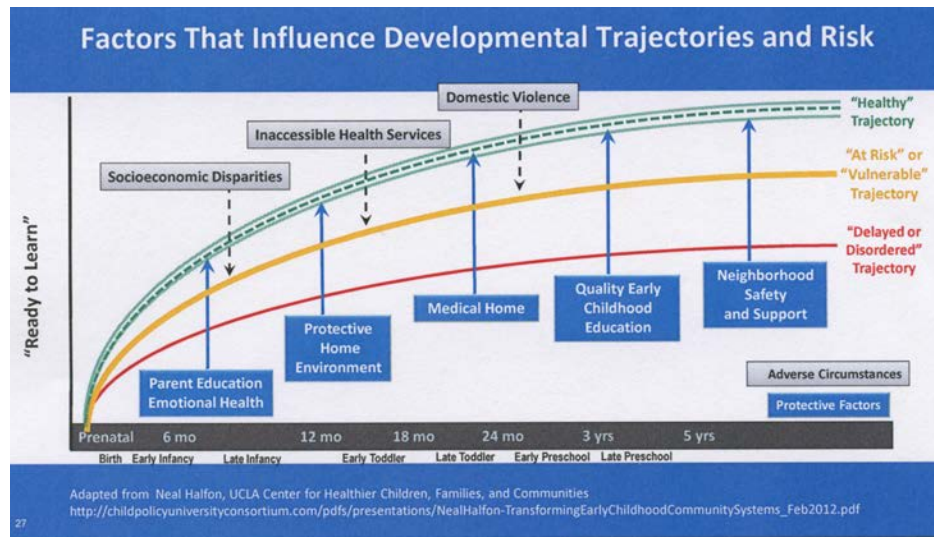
Factors That Influence Developmental Trajectories and Risk

Domestic Violence

Inaccessible Health Services

Socioeconomic Disparities

"Healthy" Trajectory

"At Risk" or "Vulnerable" Trajectory

"Delayed or Disordered" Trajectory

"Ready to Learn"

Parent Education Emotional Health

Protective Home Environment

Medical Home

Quality Early Childhood Education

Neighborhood Safety and Support

Adverse Circumstances

Protective Factors

Prenatal 6 mo 12 mo 18 mo 24 mo 3 yrs 5 yrs

Birth Early Infancy Late Infancy Early Toddler Late Toddler Early Preschool Late Preschool

Adapted from Neal Halfon, UCLA Center for Healthier Children, Families, and Communities
http://childpolicyuniversityconsortium.com/pdfs/presentations/NealHalfon-TransformingEarlyChildhoodCommunitySystems_Feb2012.pdf

27